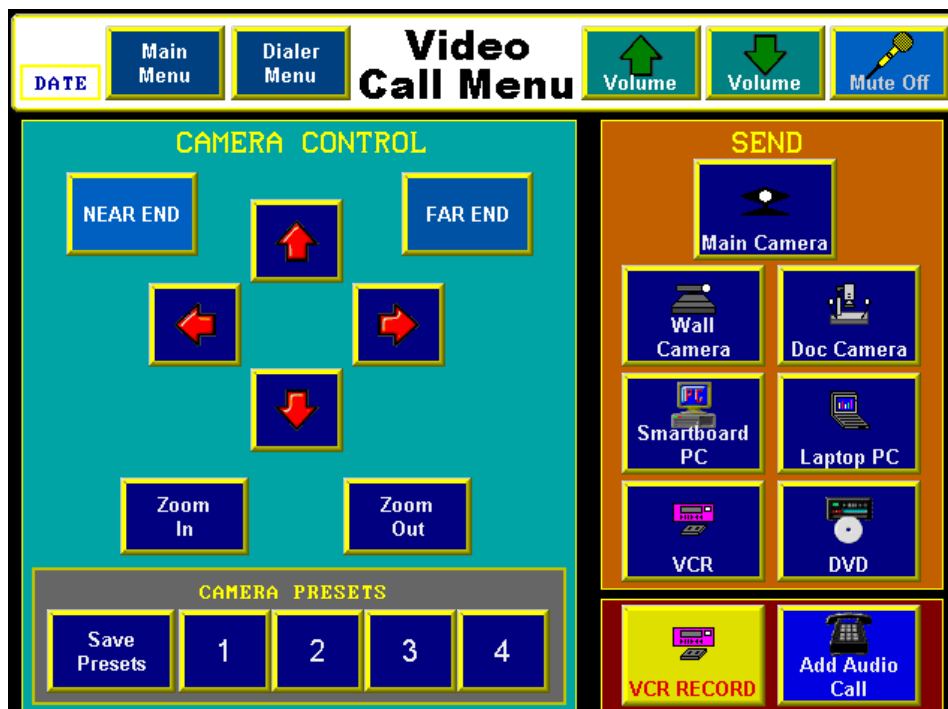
DATE

Main Menu

Dialer Menu

Video Call Menu

Volume

Volume

Mute Off

CAMERA CONTROL

NEAR END

FAR END

Zoom In

Zoom Out

CAMERA PRESETS

Save Presets

1

2

3

4

SEND

Main Camera

Wall Camera

Doc Camera

Smartboard PC

Laptop PC

VCR

DVD

VCR RECORD

Add Audio Call